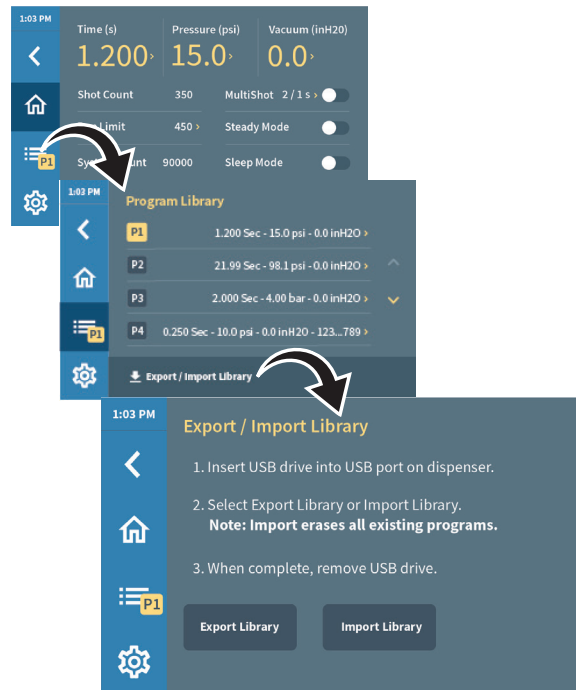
1:03 PM

Time (s)
1.200 ›
Pressure (psi)
15.0 ›
Vacuum (inH20)
0.0 ›

Shot Count 350
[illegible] Limit 450 ›
Sy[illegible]unt 90000
MultiShot 2 / 1 s ›
Steady Mode
Sleep Mode

P1

1:03 PM

Program Library

P1 1.200 Sec - 15.0 psi - 0.0 inH2O ›
P2 21.99 Sec - 98.1 psi - 0.0 inH2O ›
P3 2.000 Sec - 4.00 bar - 0.0 inH2O ›
P4 0.250 Sec - 10.0 psi - 0.0 inH20 - 123...789 ›

Export / Import Library

P1

1:03 PM

Export / Import Library

1. Insert USB drive into USB port on dispenser.

2. Select Export Library or Import Library.
Note: Import erases all existing programs.

3. When complete, remove USB drive.

Export Library

Import Library

P1